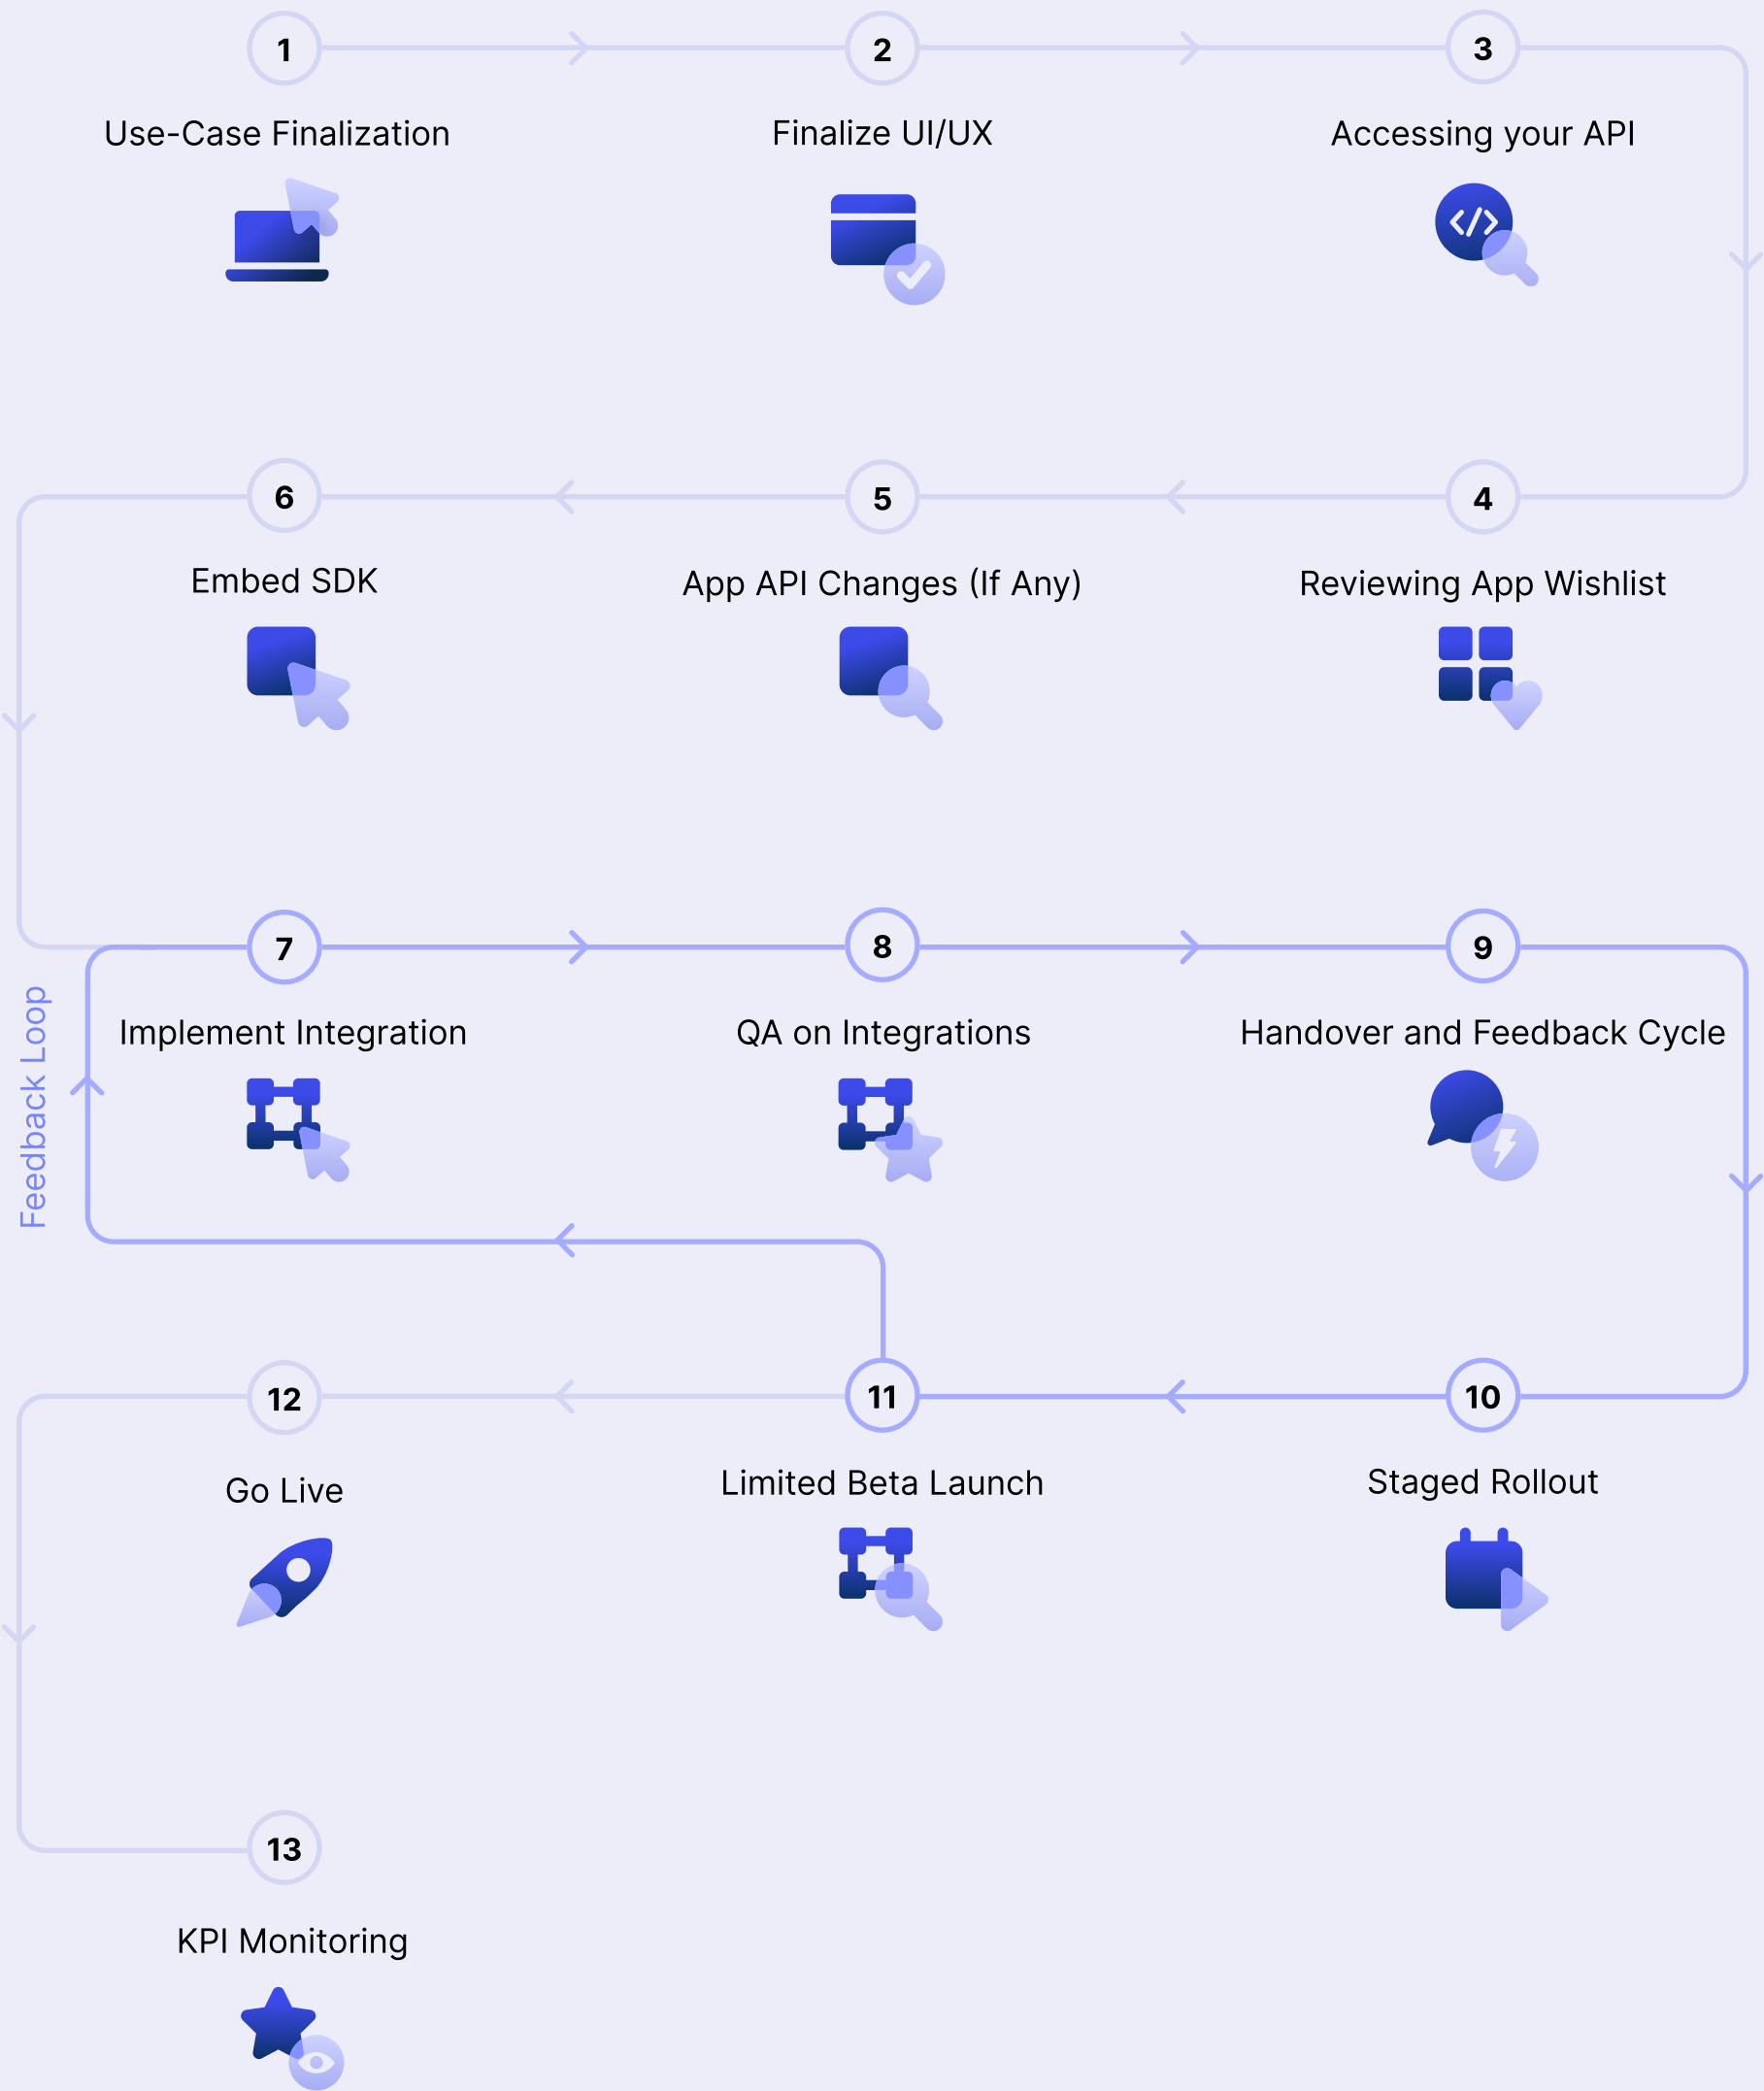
1
Use-Case Finalization

2
Finalize UI/UX

3
Accessing your API

6
Embed SDK

5
App API Changes (If Any)

4
Reviewing App Wishlist

7
Implement Integration

8
QA on Integrations

9
Handover and Feedback Cycle

Feedback Loop

12
Go Live

11
Limited Beta Launch

10
Staged Rollout

13
KPI Monitoring